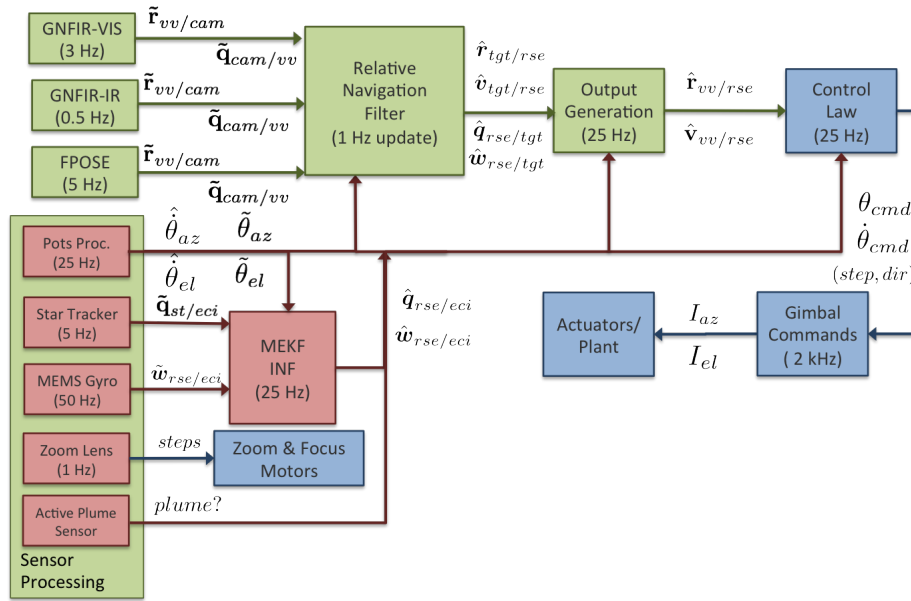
GNFIR-VIS (3 Hz)

$\tilde{\mathbf{r}}_{vv/cam}$

$\tilde{\mathbf{q}}_{cam/vv}$

GNFIR-IR (0.5 Hz)

$\tilde{\mathbf{r}}_{vv/cam}$

$\tilde{\mathbf{q}}_{cam/vv}$

FPOSE (5 Hz)

$\tilde{\mathbf{r}}_{vv/cam}$

$\tilde{\mathbf{q}}_{cam/vv}$

Relative Navigation Filter (1 Hz update)

$\hat{\boldsymbol{r}}_{tgt/rse}$

$\hat{\boldsymbol{v}}_{tgt/rse}$

$\hat{\boldsymbol{q}}_{rse/tgt}$

$\hat{\boldsymbol{w}}_{rse/tgt}$

Output Generation (25 Hz)

$\hat{\mathbf{r}}_{vv/rse}$

$\hat{\mathbf{v}}_{vv/rse}$

Control Law (25 Hz)

$\theta_{cmd}$

$\dot{\theta}_{cmd}$

$(step, dir)$

Pots Proc. (25 Hz)

$\hat{\dot{\theta}}_{az}$

$\tilde{\theta}_{az}$

$\hat{\dot{\theta}}_{el}$

$\tilde{\theta}_{el}$

Star Tracker (5 Hz)

$\tilde{\mathbf{q}}_{st/eci}$

MEMS Gyro (50 Hz)

$\tilde{\boldsymbol{w}}_{rse/eci}$

MEKF INF (25 Hz)

$\hat{\boldsymbol{q}}_{rse/eci}$

$\hat{\boldsymbol{w}}_{rse/eci}$

Zoom Lens (1 Hz)

$steps$

Zoom & Focus Motors

Active Plume Sensor

$plume?$

Sensor Processing

Actuators/ Plant

$I_{az}$

$I_{el}$

Gimbal Commands ( 2 kHz)